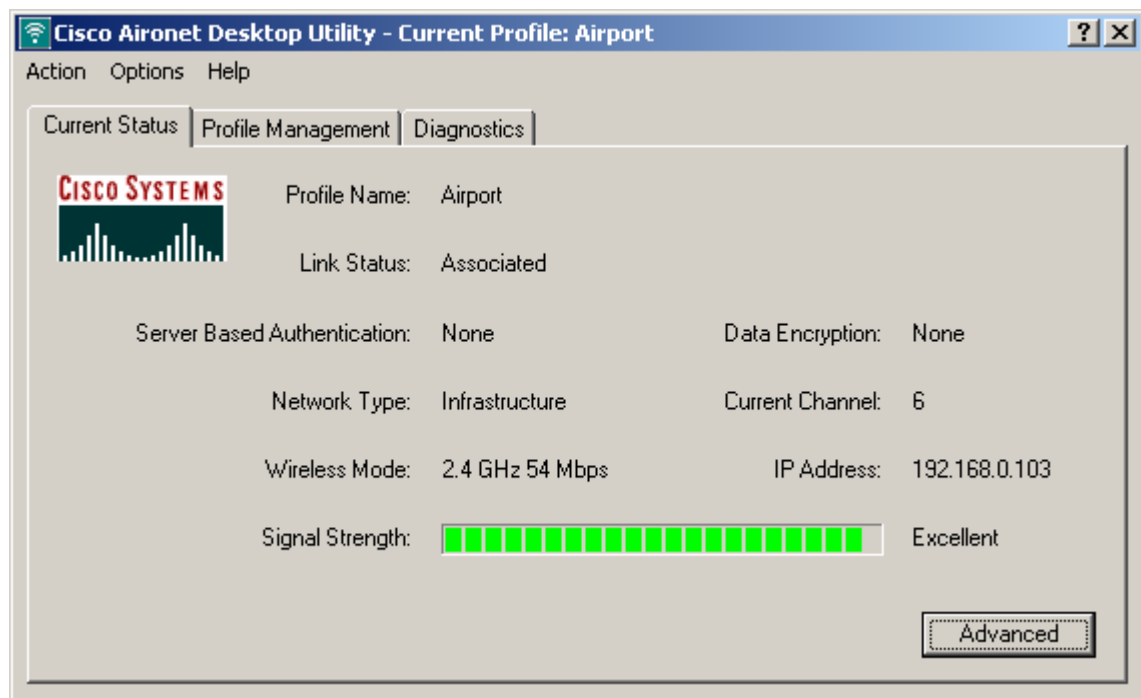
Cisco Aironet Desktop Utility - Current Profile: Airport

?

Action Options Help

Current Status | Profile Management | Diagnostics

CISCO SYSTEMS

Profile Name: Airport

Link Status: Associated

Server Based Authentication: None

Data Encryption: None

Network Type: Infrastructure

Current Channel: 6

Wireless Mode: 2.4 GHz 54 Mbps

IP Address: 192.168.0.103

Signal Strength: Excellent

Advanced